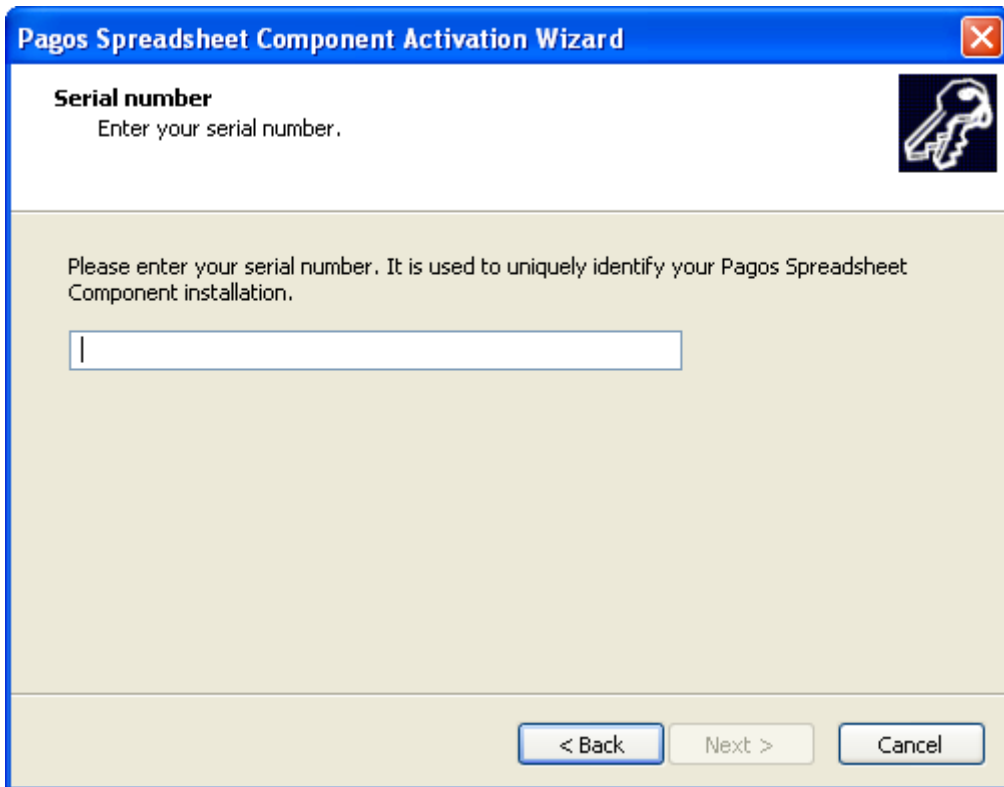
Pagos Spreadsheet Component Activation Wizard

Serial number
Enter your serial number.

Please enter your serial number. It is used to uniquely identify your Pagos Spreadsheet Component installation.

< Back
Next >
Cancel